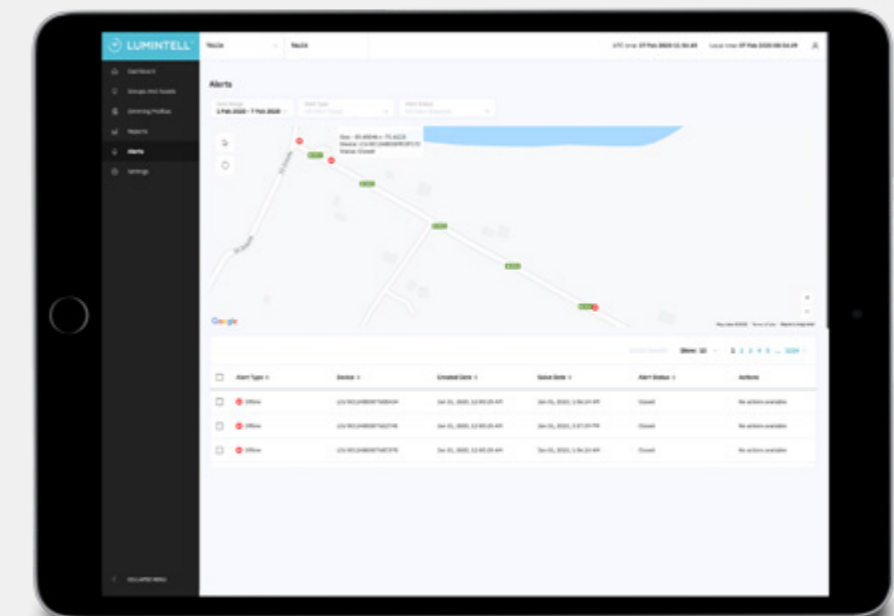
LUMINTELL

Dashboard
Groups And Assets
Dimming Profiles
Reports
Alerts
Settings

Alerts

1 Feb 2020 - 7 Feb 2020

Google

Alert Type
Device
Created Date
Status Date
Alert Status
Actions

Offline
Closed
No actions available

Offline
Closed
No actions available

Offline
Closed
No actions available

COLLAPSE MENU